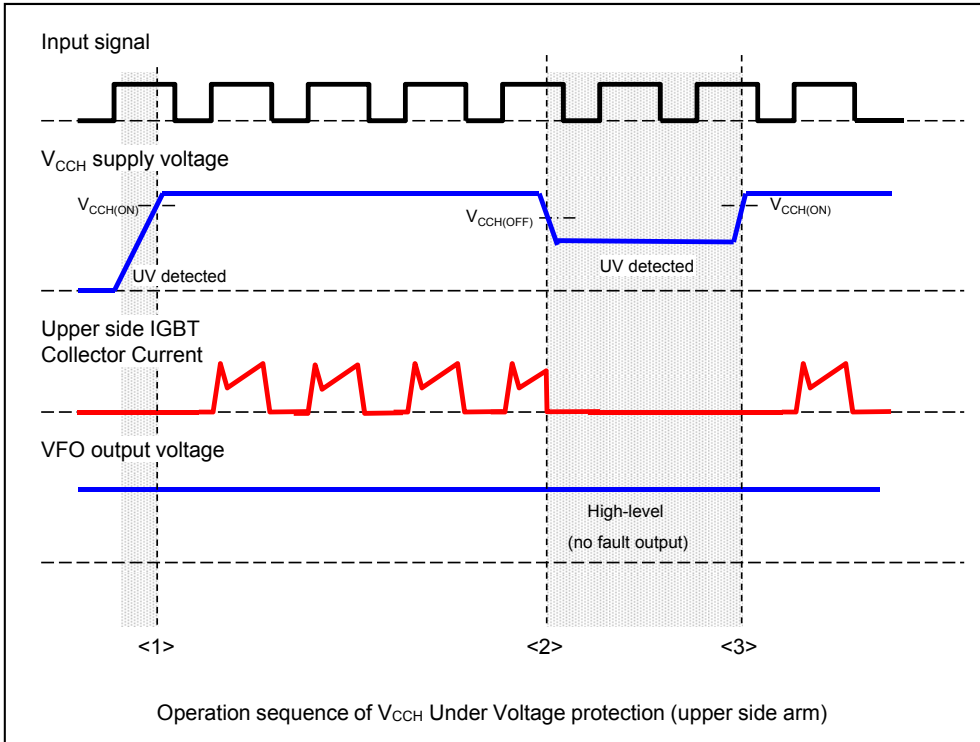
Input signal

$V_{CCH}$ supply voltage

$V_{CCH(ON)}$

$V_{CCH(OFF)}$

$V_{CCH(ON)}$

UV detected

UV detected

Upper side IGBT Collector Current

VFO output voltage

High-level
(no fault output)

<1>

<2>

<3>

Operation sequence of $V_{CCH}$ Under Voltage protection (upper side arm)